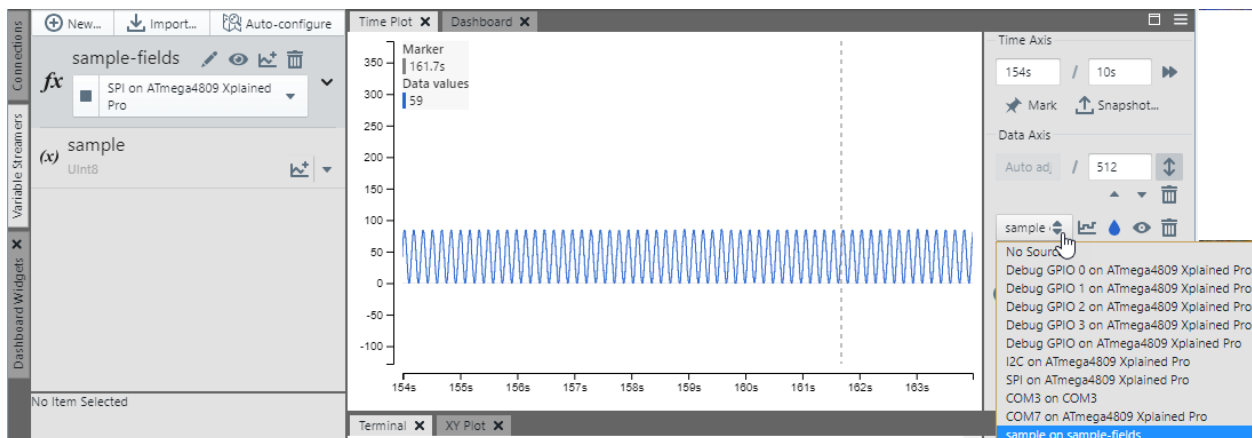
Connections
Variable Streamers
Dashboard Widgets

New... Import... Auto-configure

sample-fields
fx
SPI on ATmega4809 Xplained Pro

(x) sample
UInt8

No Item Selected

Time Plot ✕ Dashboard ✕

Marker
161.7s
Data values
59

350
300
250
200
150
100
50
0
-50
-100

154s 155s 156s 157s 158s 159s 160s 161s 162s 163s

Terminal ✕ XY Plot ✕

Time Axis
154s / 10s
Mark Snapshot...
Data Axis
Auto ad / 512
sample

No Source
Debug GPIO 0 on ATmega4809 Xplained Pro
Debug GPIO 1 on ATmega4809 Xplained Pro
Debug GPIO 2 on ATmega4809 Xplained Pro
Debug GPIO 3 on ATmega4809 Xplained Pro
Debug GPIO on ATmega4809 Xplained Pro
I2C on ATmega4809 Xplained Pro
SPI on ATmega4809 Xplained Pro
COM3 on COM3
COM7 on ATmega4809 Xplained Pro
sample on sample-fields